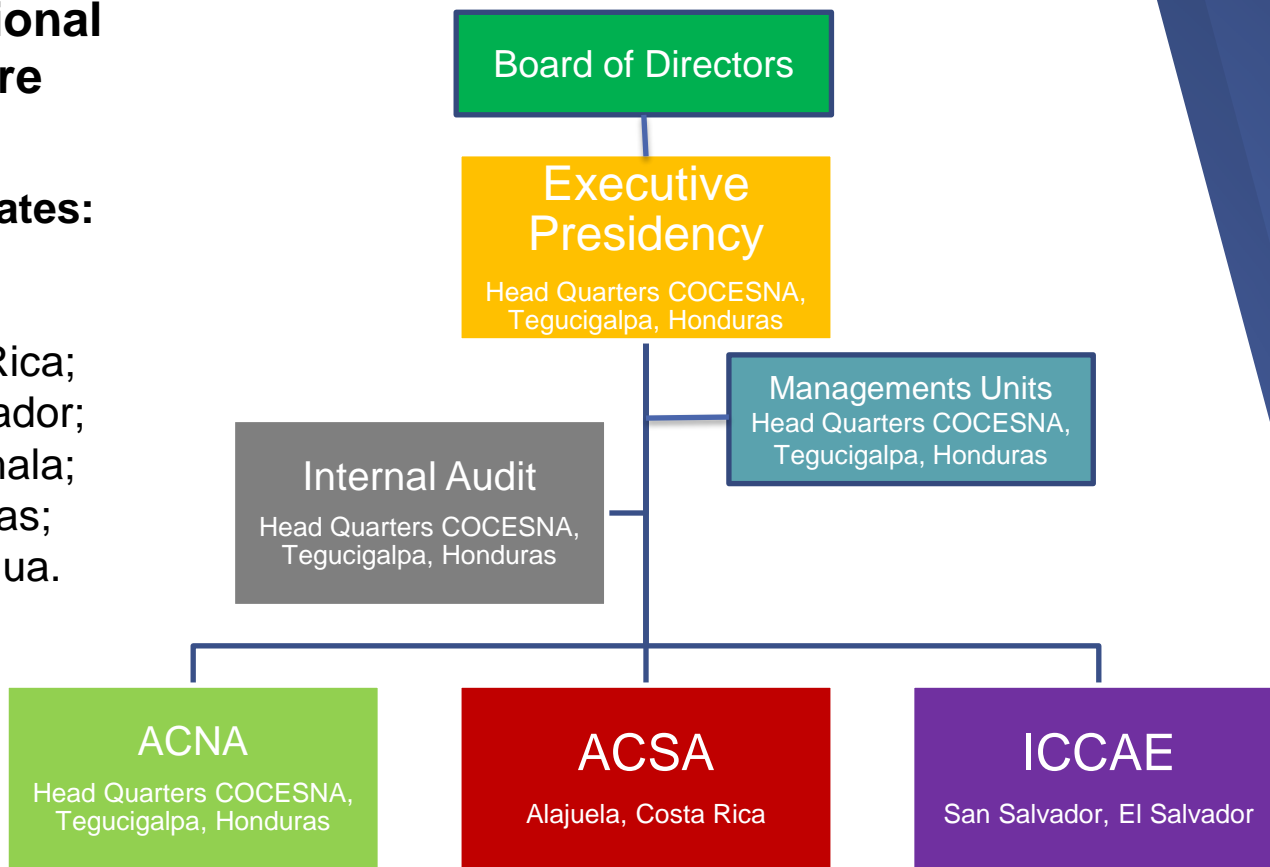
ional
re

ates:

Rica;
ador;
nala;
as;
ua.

Board of Directors

Executive Presidency
Head Quarters COCESNA, Tegucigalpa, Honduras

Managements Units
Head Quarters COCESNA, Tegucigalpa, Honduras

Internal Audit
Head Quarters COCESNA, Tegucigalpa, Honduras

ACNA
Head Quarters COCESNA, Tegucigalpa, Honduras

ACSA
Alajuela, Costa Rica

ICCAE
San Salvador, El Salvador